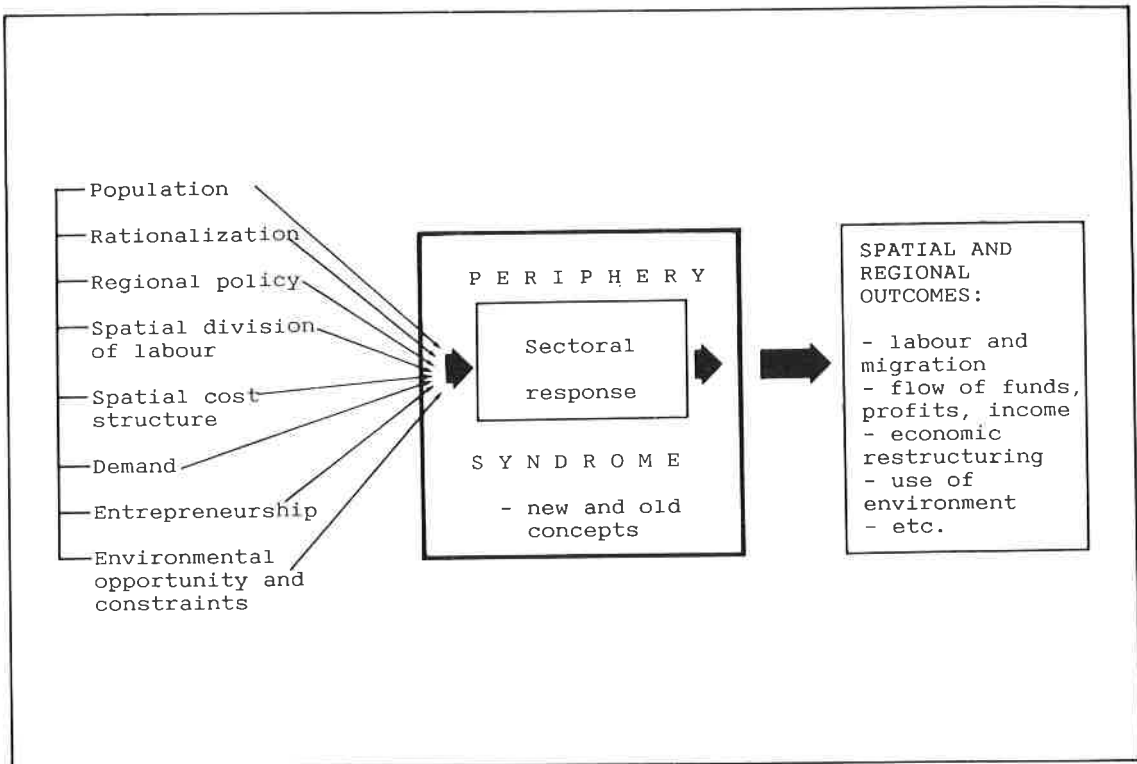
Population
Rationalization
Regional policy
Spatial division of labour
Spatial cost structure
Demand
Entrepreneurship
Environmental opportunity and constraints

P E R I P H E R Y

Sectoral response

S Y N D R O M E

- new and old concepts

SPATIAL AND REGIONAL OUTCOMES:

- labour and migration
- flow of funds, profits, income
- economic restructuring
- use of environment
- etc.